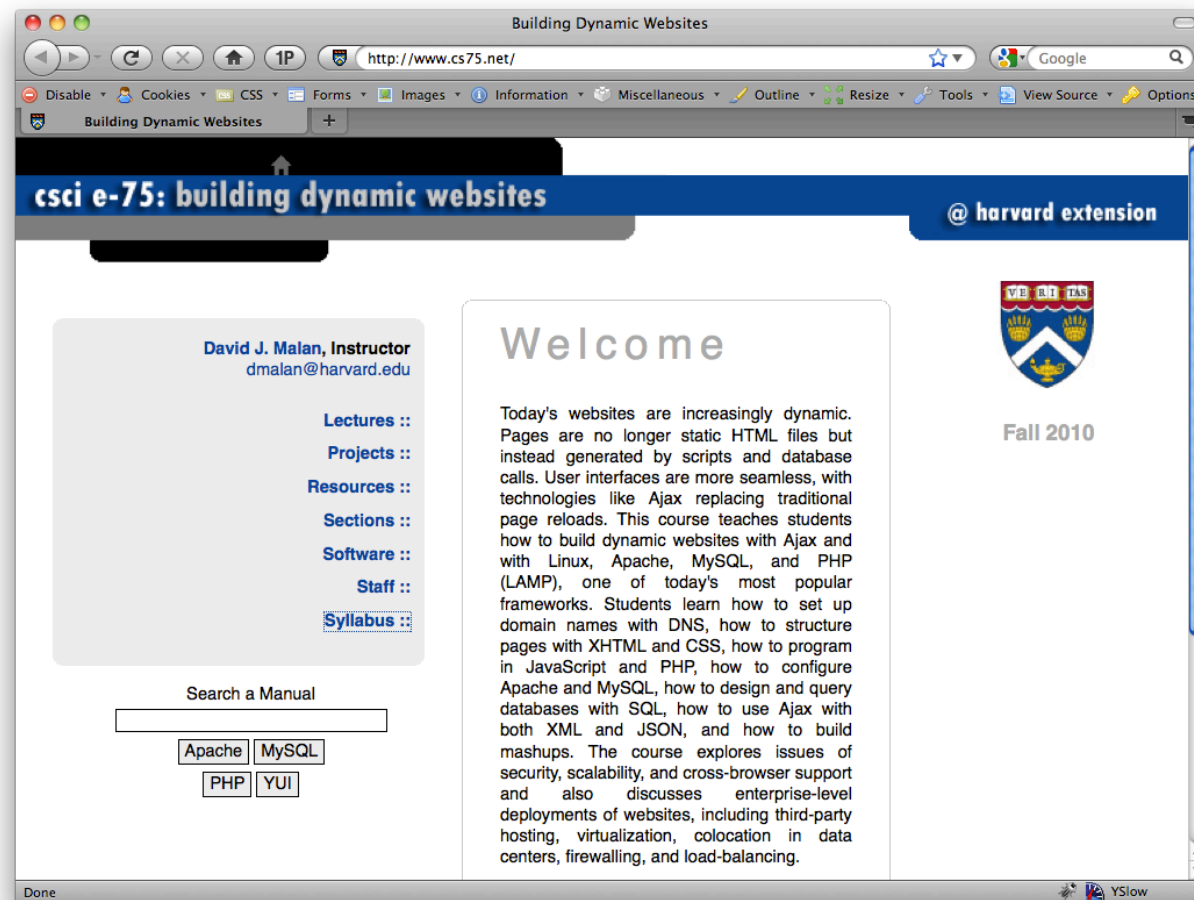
Building Dynamic Websites

1P

http://www.cs75.net/

Google

Disable Cookies CSS Forms Images Information Miscellaneous Outline Resize Tools View Source Options

Building Dynamic Websites

csci e-75: building dynamic websites

@ harvard extension

VE RI TAS

Fall 2010

David J. Malan, Instructor
dmalan@harvard.edu

Lectures ::
Projects ::
Resources ::
Sections ::
Software ::
Staff ::
Syllabus ::

Search a Manual

Apache MySQL
PHP YUI

Welcome

Today's websites are increasingly dynamic. Pages are no longer static HTML files but instead generated by scripts and database calls. User interfaces are more seamless, with technologies like Ajax replacing traditional page reloads. This course teaches students how to build dynamic websites with Ajax and with Linux, Apache, MySQL, and PHP (LAMP), one of today's most popular frameworks. Students learn how to set up domain names with DNS, how to structure pages with XHTML and CSS, how to program in JavaScript and PHP, how to configure Apache and MySQL, how to design and query databases with SQL, how to use Ajax with both XML and JSON, and how to build mashups. The course explores issues of security, scalability, and cross-browser support and also discusses enterprise-level deployments of websites, including third-party hosting, virtualization, colocation in data centers, firewalling, and load-balancing.

Done

YSlow